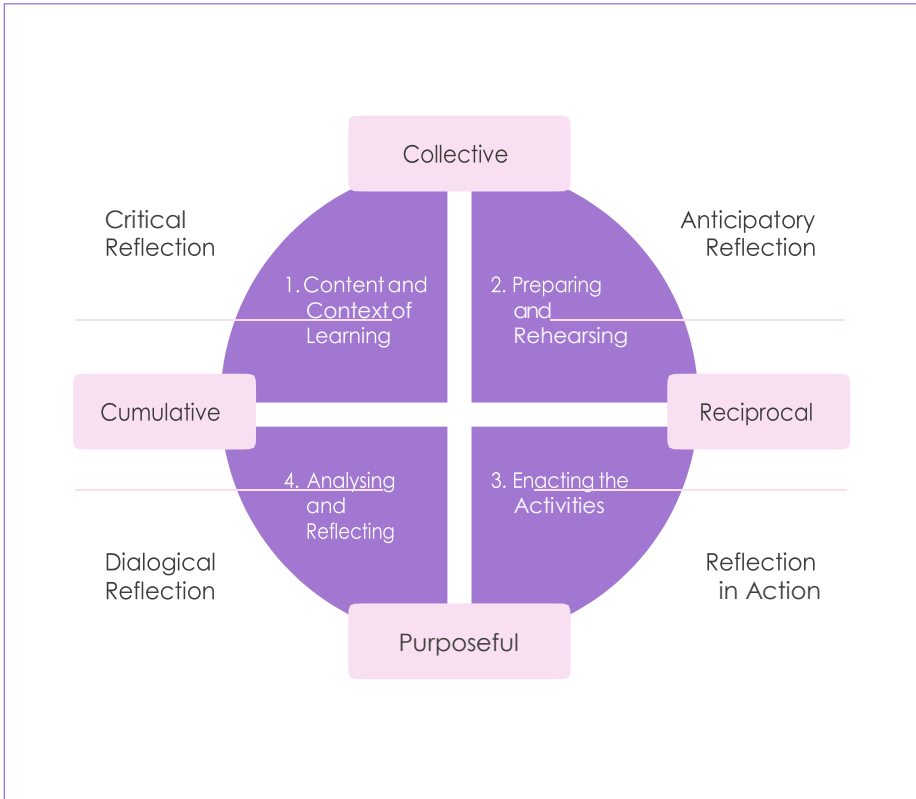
Collective

Critical Reflection

Anticipatory Reflection

1. Content and Context of Learning

2. Preparing and Rehearsing

Cumulative

Reciprocal

4. Analysing and Reflecting

3. Enacting the Activities

Dialogical Reflection

Reflection in Action

Purposeful